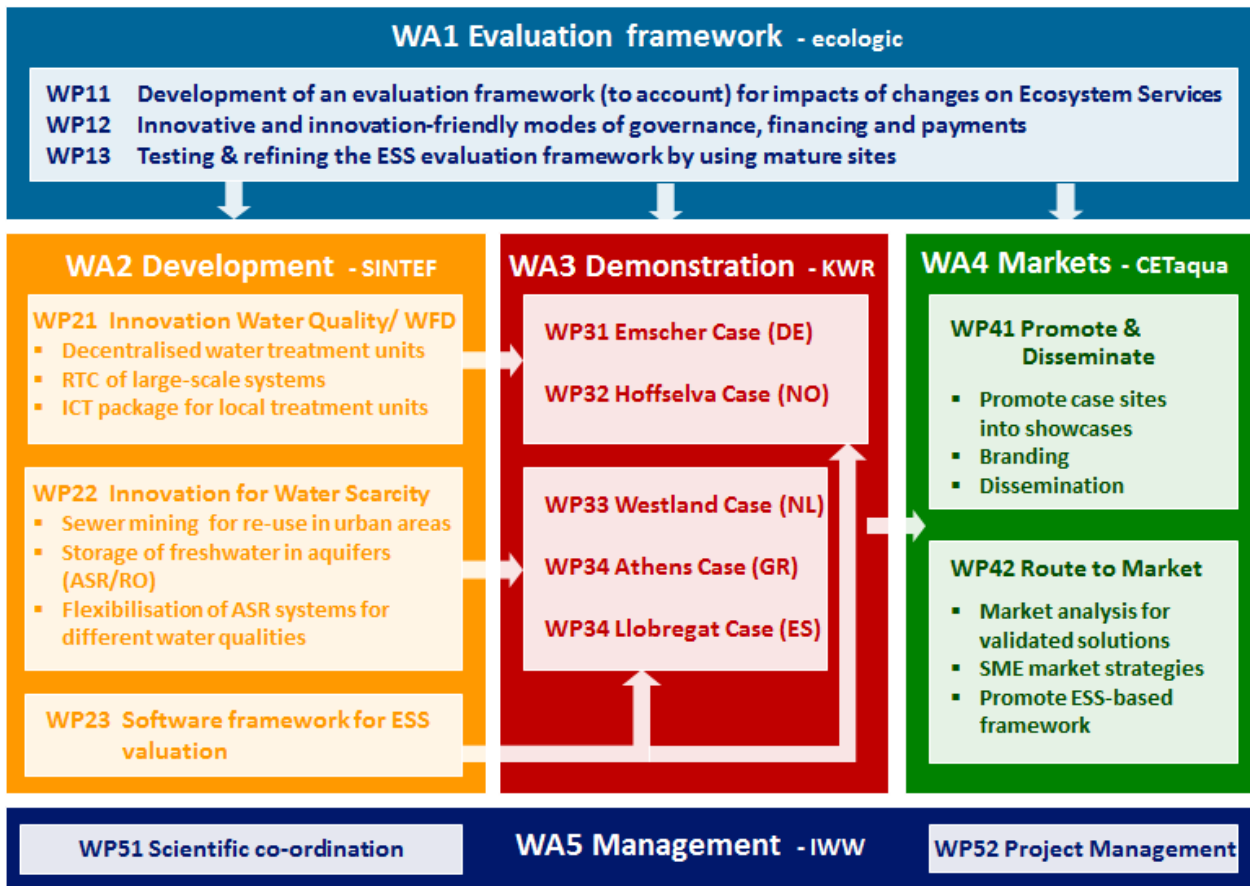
WA1 Evaluation framework - ecologic

WP11 Development of an evaluation framework (to account) for impacts of changes on Ecosystem Services
WP12 Innovative and innovation-friendly modes of governance, financing and payments
WP13 Testing & refining the ESS evaluation framework by using mature sites

WA2 Development - SINTEF

WP21 Innovation Water Quality/ WFD
▪ Decentralised water treatment units
▪ RTC of large-scale systems
▪ ICT package for local treatment units

WP22 Innovation for Water Scarcity
▪ Sewer mining for re-use in urban areas
▪ Storage of freshwater in aquifers (ASR/RO)
▪ Flexibilisation of ASR systems for different water qualities

WP23 Software framework for ESS valuation

WA3 Demonstration - KWR

WP31 Emscher Case (DE)
WP32 Hoffselva Case (NO)

WP33 Westland Case (NL)
WP34 Athens Case (GR)
WP34 Llobregat Case (ES)

WA4 Markets - CETaqua

WP41 Promote & Disseminate
▪ Promote case sites into showcases
▪ Branding
▪ Dissemination

WP42 Route to Market
▪ Market analysis for validated solutions
▪ SME market strategies
▪ Promote ESS-based framework

WP51 Scientific co-ordination
WA5 Management - IWW
WP52 Project Management